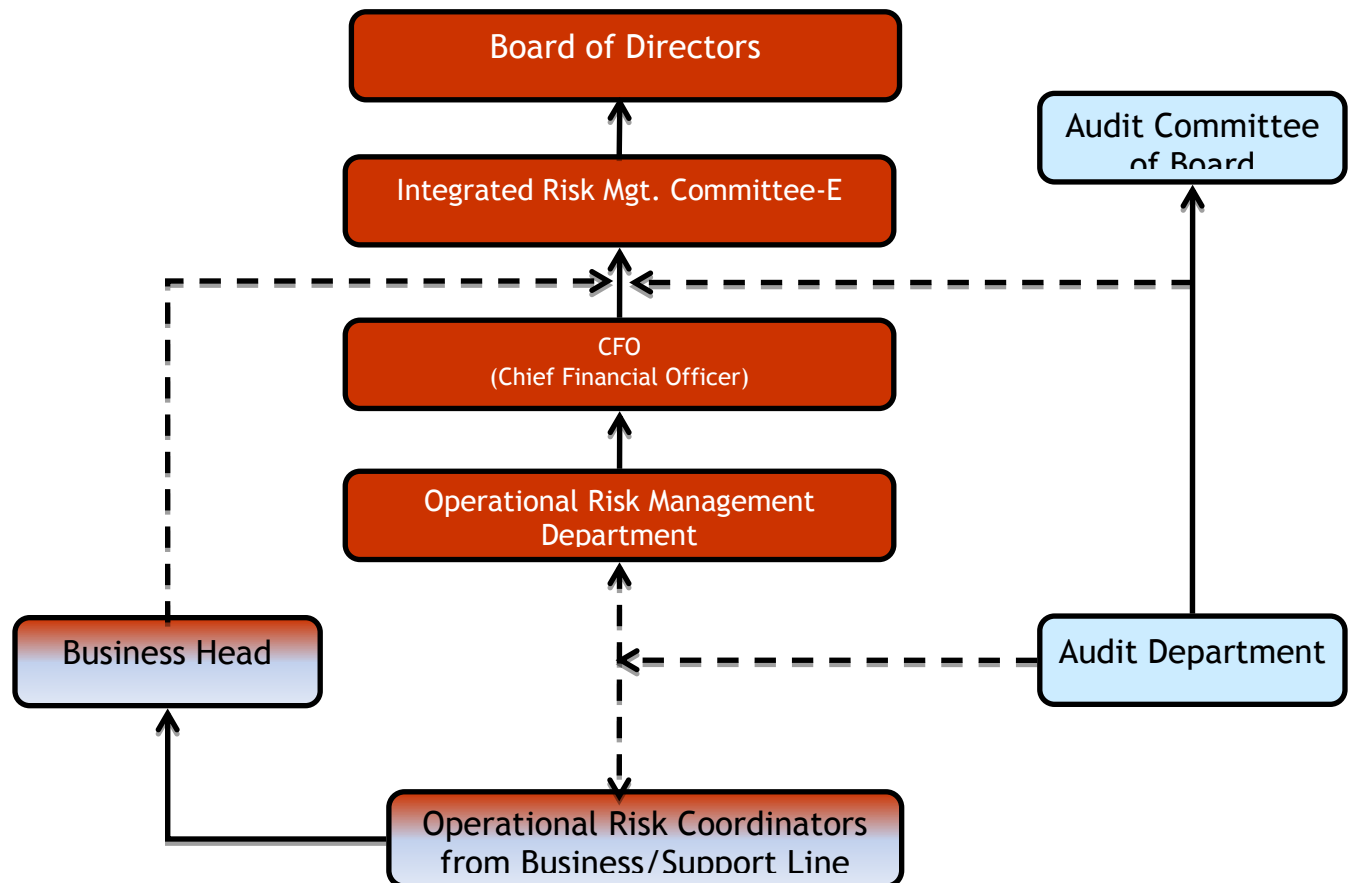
Board of Directors

Audit Committee of Board

Integrated Risk Mgt. Committee-E

CFO
(Chief Financial Officer)

Operational Risk Management Department

Business Head

Audit Department

Operational Risk Coordinators from Business/Support Line